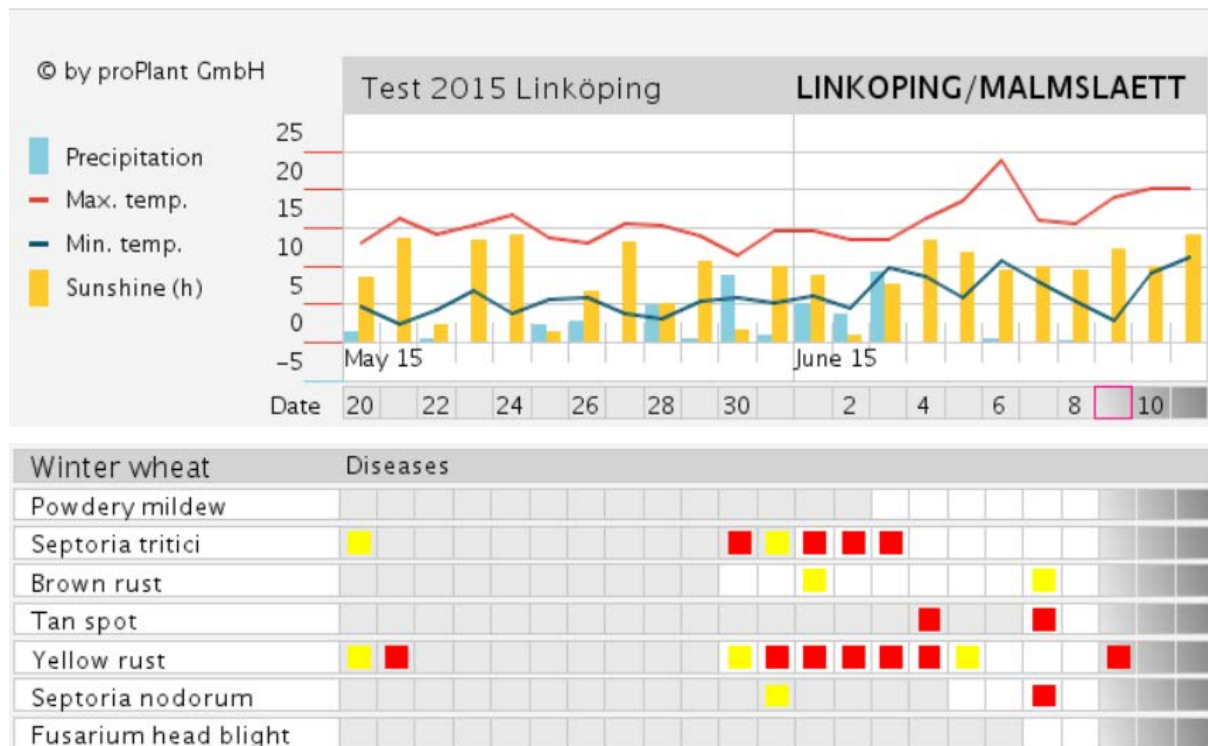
© by proPlant GmbH

Test 2015 Linköping

LINKOPING/MALMSLAETT

Precipitation
Max. temp.
Min. temp.
Sunshine (h)

25
20
15
10
5
0
-5

May 15
June 15

Date 20 22 24 26 28 30 2 4 6 8 10

Winter wheat
Diseases
Powdery mildew
Septoria tritici
Brown rust
Tan spot
Yellow rust
Septoria nodorum
Fusarium head blight